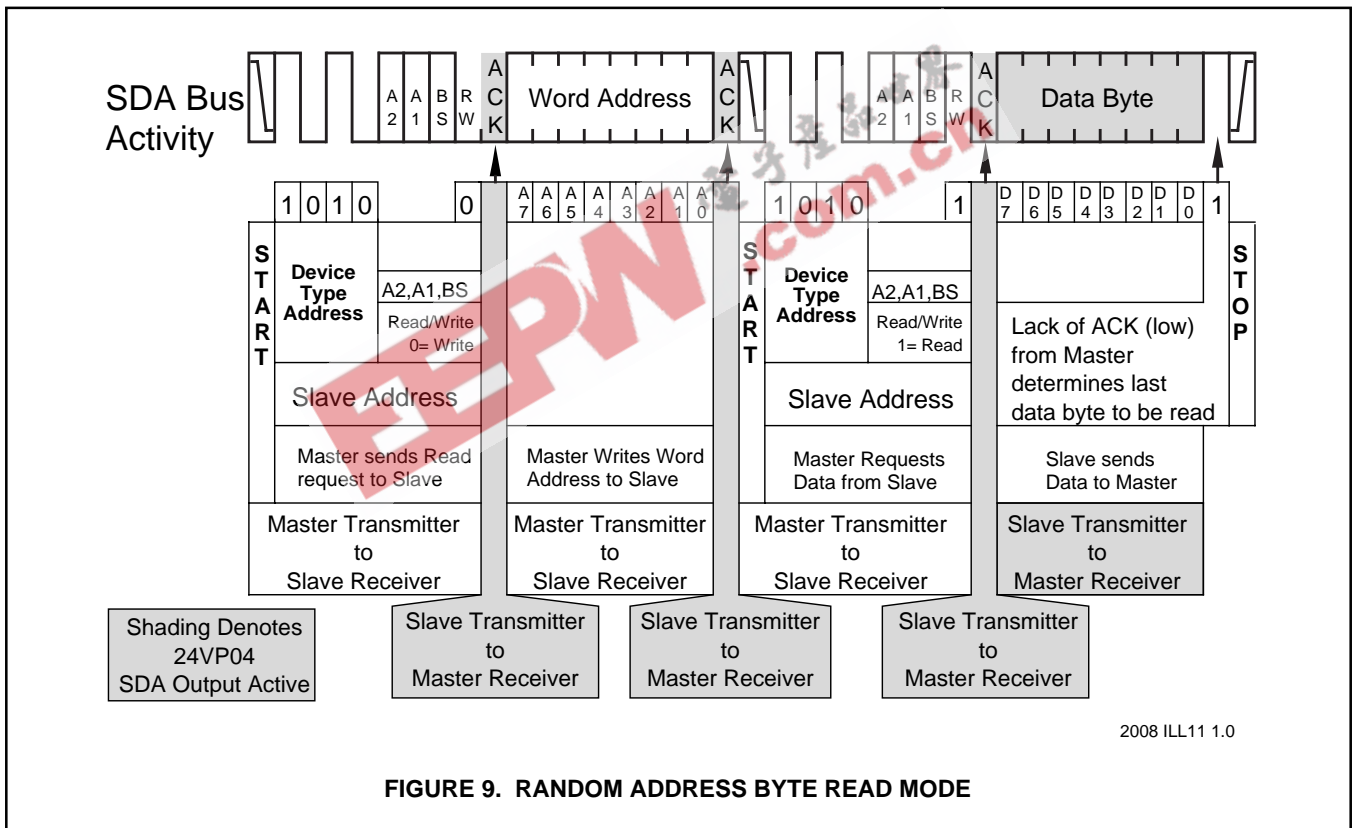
SDA Bus Activity

A 2 A 1 B S R W ACK Word Address ACK A 2 A 1 B S R W ACK Data Byte

1 0 1 0 0 A 7 A 6 A 5 A 4 A 3 A 2 A 1 A 0 1 0 1 0 1 D 7 D 6 D 5 D 4 D 3 D 2 D 1 D 0 1

START

Device Type Address

A2,A1,BS

Read/Write 0= Write

Slave Address

Master sends Read request to Slave

Master Writes Word Address to Slave

START

Device Type Address

A2,A1,BS

Read/Write 1= Read

Slave Address

Master Requests Data from Slave

Lack of ACK (low) from Master determines last data byte to be read

Slave sends Data to Master

STOP

Master Transmitter to Slave Receiver

Master Transmitter to Slave Receiver

Master Transmitter to Slave Receiver

Slave Transmitter to Master Receiver

Shading Denotes 24VP04 SDA Output Active

Slave Transmitter to Master Receiver

Slave Transmitter to Master Receiver

Slave Transmitter to Master Receiver

EEPW .com.cn 电子产品世界

2008 ILL11 1.0

FIGURE 9. RANDOM ADDRESS BYTE READ MODE